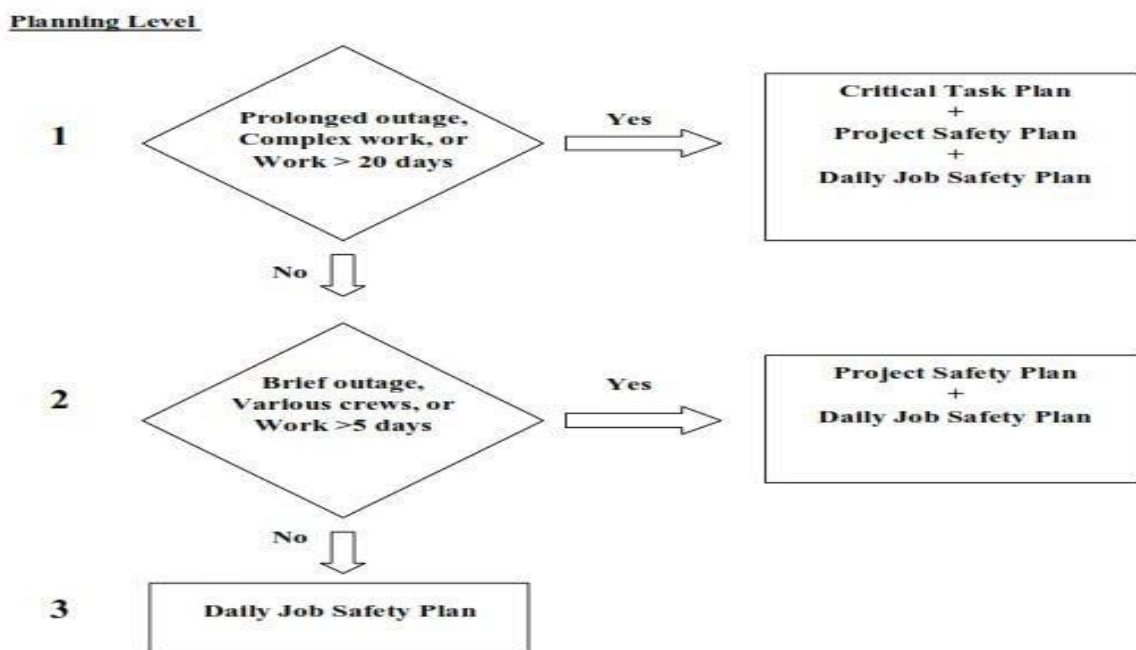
Planning Level

1

Prolonged outage, Complex work, or Work > 20 days

Yes

Critical Task Plan
+
Project Safety Plan
+
Daily Job Safety Plan

No

2

Brief outage, Various crews, or Work >5 days

Yes

Project Safety Plan
+
Daily Job Safety Plan

No

3

Daily Job Safety Plan